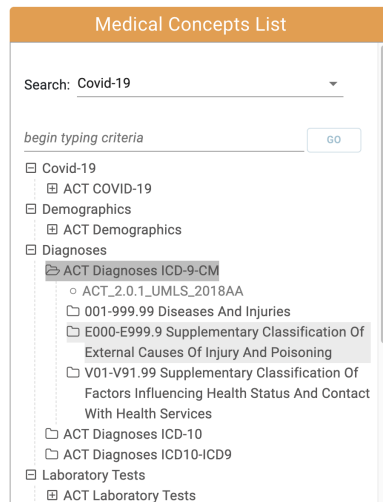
Medical Concepts List

Search: Covid-19

begin typing criteria

GO

Covid-19
ACT COVID-19
Demographics
ACT Demographics
Diagnoses
ACT Diagnoses ICD-9-CM
ACT_2.0.1_UMLS_2018AA
001-999.99 Diseases And Injuries
E000-E999.9 Supplementary Classification Of External Causes Of Injury And Poisoning
V01-V91.99 Supplementary Classification Of Factors Influencing Health Status And Contact With Health Services
ACT Diagnoses ICD-10
ACT Diagnoses ICD10-ICD9
Laboratory Tests
ACT Laboratory Tests